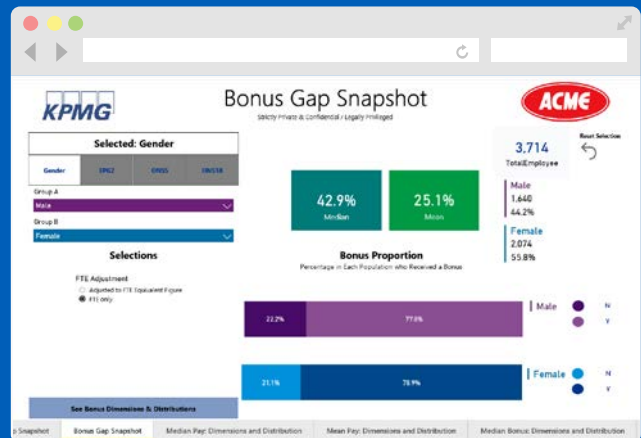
KPMG

Bonus Gap Snapshot

Strictly Private & Confidential / Legally Privileged

ACME

Selected: Gender

Gender | EPG2 | EN55 | SW/18

Group A

Male

Group B

Female

Selections

FTE Adjustment

Adjusted to FTE Equivalent Figure

FTE only

3,714

TotalEmployee

Reset Selection

42.9%

Median

25.1%

Mean

Male

1,640

44.2%

Female

2,074

55.8%

Bonus Proportion

Percentage in Each Population who Received a Bonus

22.2%

77.8%

Male

N

Y

21.1%

78.9%

Female

N

Y

See Bonus Dimensions & Distributions

p Snapshot | Bonus Gap Snapshot | Median Pay: Dimensions and Distribution | Mean Pay: Dimensions and Distribution | Median Bonus: Dimensions and Distribution